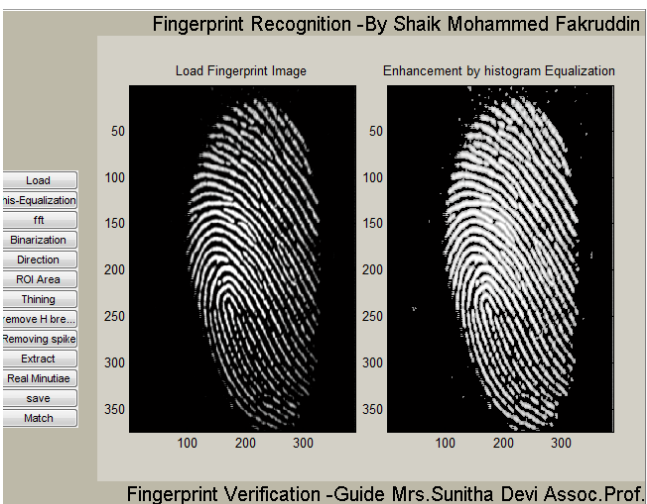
Fingerprint Recognition -By Shaik Mohammed Fakruddin

Load Fingerprint Image

Enhancement by histogram Equalization

50
100
150
200
250
300
350

100 200 300

50
100
150
200
250
300
350

100 200 300

Load
his-Equalization
fft
Binarization
Direction
ROI Area
Thining
remove H bre...
Removing spike
Extract
Real Minutiae
save
Match

Fingerprint Verification -Guide Mrs.Sunitha Devi Assoc.Prof.